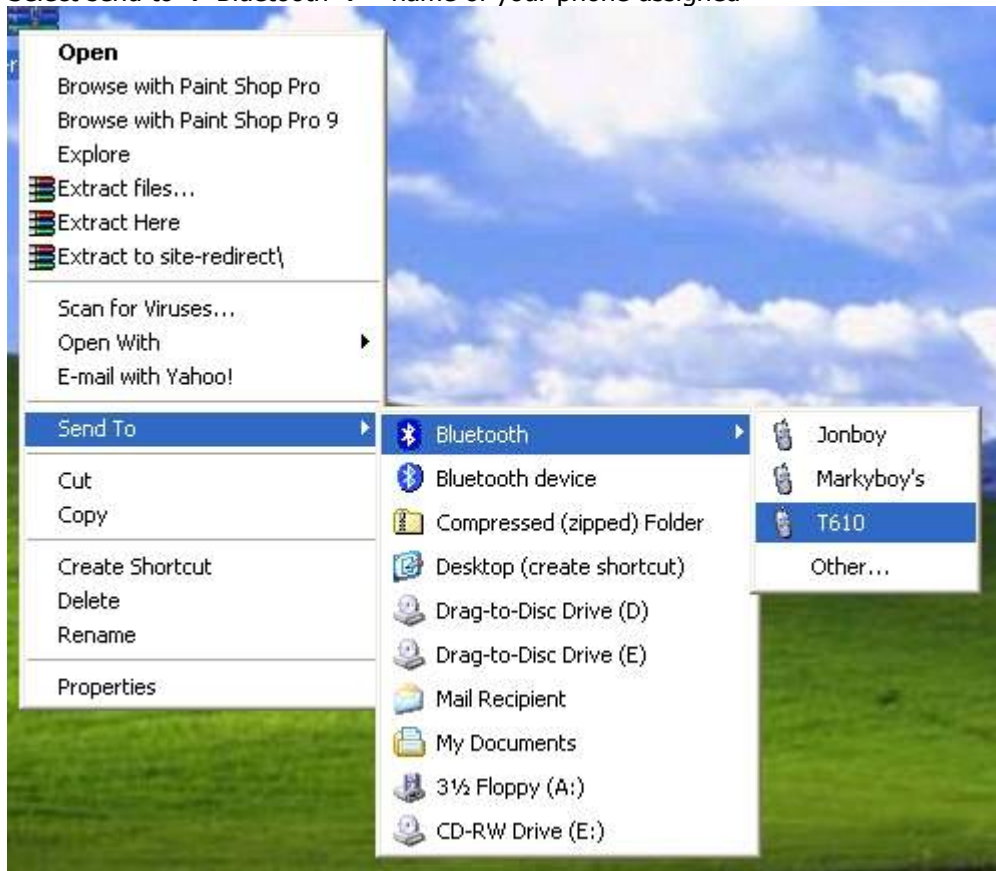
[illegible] Send to -> Bluetooth -> name of your phone assigned

Open
Browse with Paint Shop Pro
Browse with Paint Shop Pro 9
Explore
Extract files...
Extract Here
Extract to site-redirect\
Scan for Viruses...
Open With
E-mail with Yahoo!
Send To
Cut
Copy
Create Shortcut
Delete
Rename
Properties

Bluetooth
Bluetooth device
Compressed (zipped) Folder
Desktop (create shortcut)
Drag-to-Disc Drive (D)
Drag-to-Disc Drive (E)
Mail Recipient
My Documents
3½ Floppy (A:)
CD-RW Drive (E:)

Jonboy
Markyboy's
T610
Other...